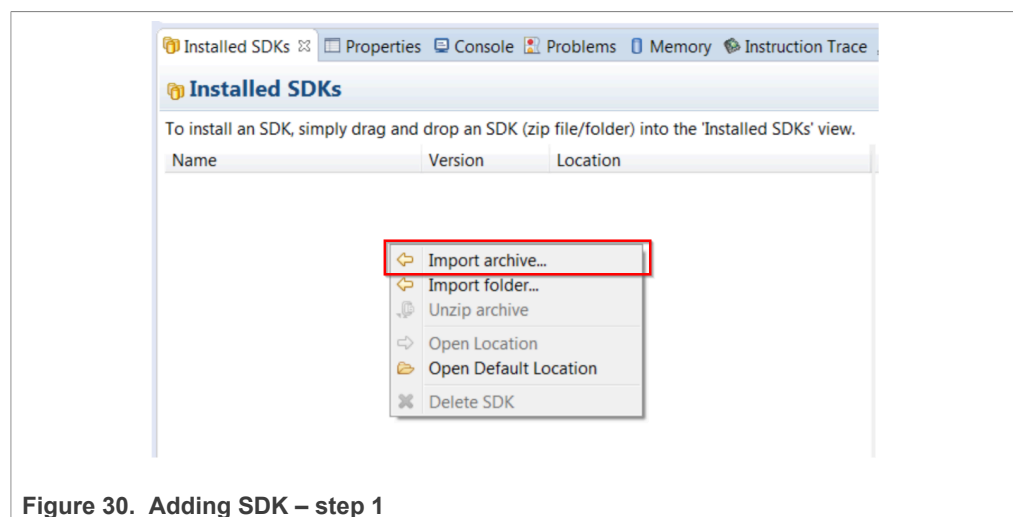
Installed SDKs ☒ Properties Console Problems Memory Instruction Trace

Installed SDKs

To install an SDK, simply drag and drop an SDK (zip file/folder) into the 'Installed SDKs' view.

| Name | Version | Location |
|---|---|---|

Import archive...
Import folder...
Unzip archive
Open Location
Open Default Location
Delete SDK

Figure 30. Adding SDK – step 1